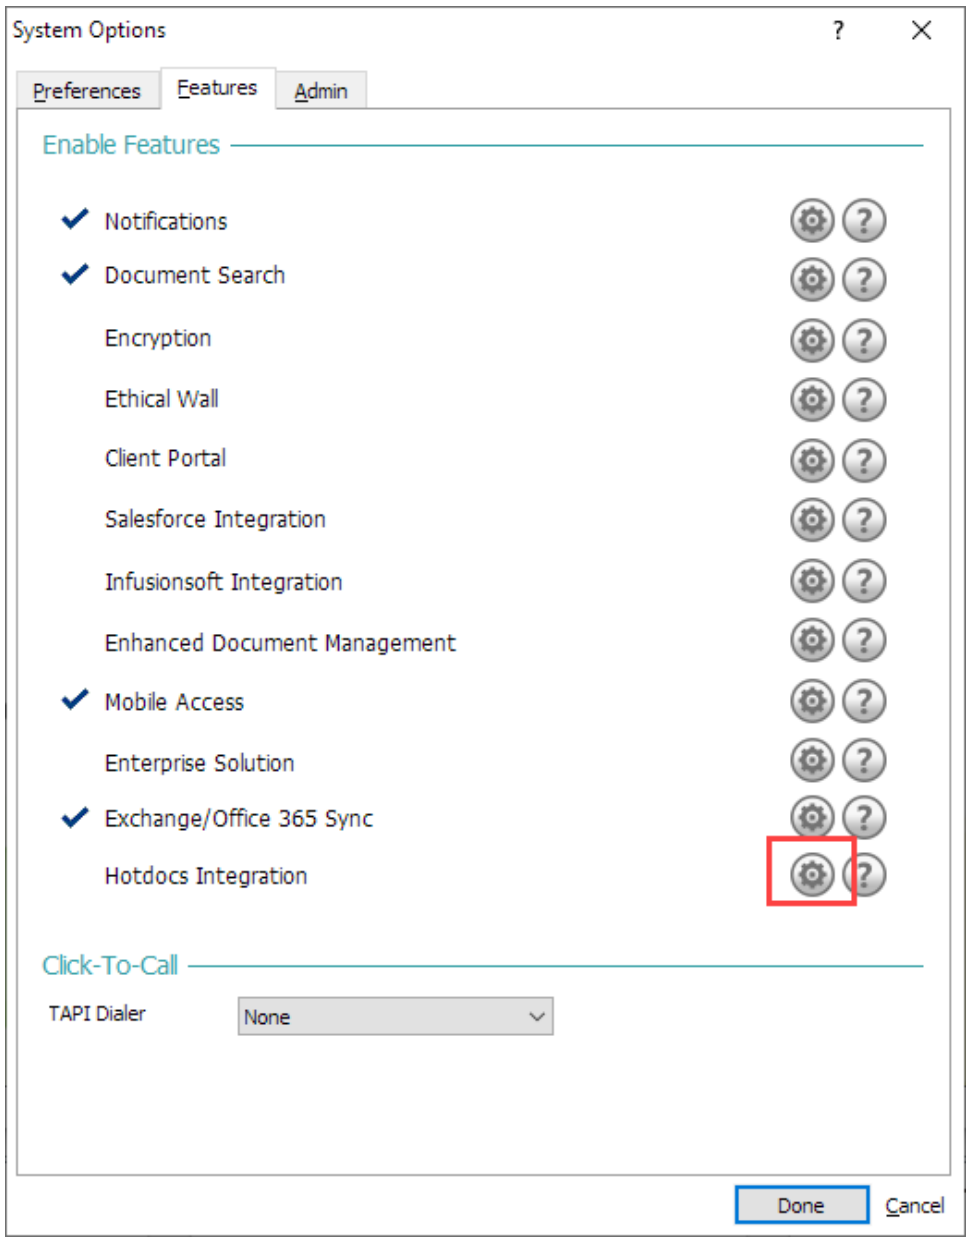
System Options ? ×

Preferences Features Admin

Enable Features

Notifications

Document Search

Encryption

Ethical Wall

Client Portal

Salesforce Integration

Infusionsoft Integration

Enhanced Document Management

Mobile Access

Enterprise Solution

Exchange/Office 365 Sync

Hotdocs Integration

Click-To-Call

TAPI Dialer None

Done Cancel